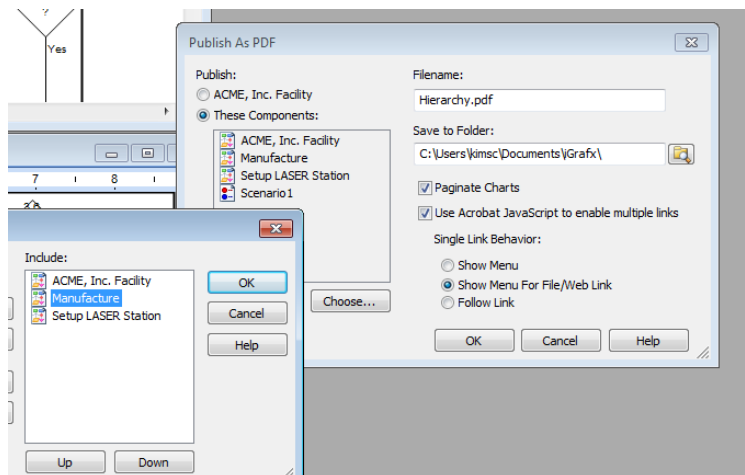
?

Yes

7

8

Publish As PDF

Publish:

ACME, Inc. Facility

These Components:

ACME, Inc. Facility

Manufacture

Setup LASER Station

Scenario1

Choose...

Filename:

Hierarchy.pdf

Save to Folder:

C:\Users\kimsc\Documents\iGrafx\

Paginate Charts

Use Acrobat JavaScript to enable multiple links

Single Link Behavior:

Show Menu

Show Menu For File/Web Link

Follow Link

OK

Cancel

Help

Include:

ACME, Inc. Facility

Manufacture

Setup LASER Station

OK

Cancel

Help

Up

Down